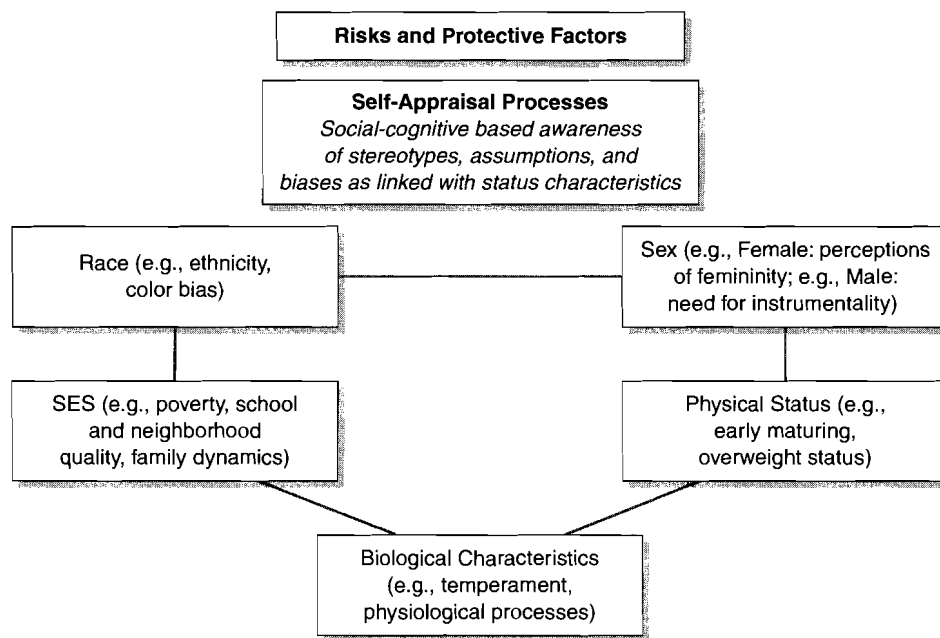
Risks and Protective Factors

Self-Appraisal Processes
Social-cognitive based awareness of stereotypes, assumptions, and biases as linked with status characteristics

Race (e.g., ethnicity, color bias)

Sex (e.g., Female: perceptions of femininity; e.g., Male: need for instrumentality)

SES (e.g., poverty, school and neighborhood quality, family dynamics)

Physical Status (e.g., early maturing, overweight status)

Biological Characteristics (e.g., temperament, physiological processes)